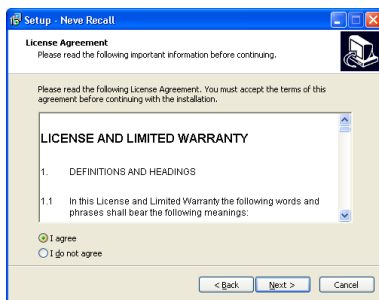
Setup - Neve Recall

License Agreement
Please read the following important information before continuing.

Please read the following License Agreement. You must accept the terms of this agreement before continuing with the installation.

LICENSE AND LIMITED WARRANTY

1. DEFINITIONS AND HEADINGS

1.1 In this License and Limited Warranty the following words and phrases shall bear the following meanings:

I agree
I do not agree

< Back
Next >
Cancel